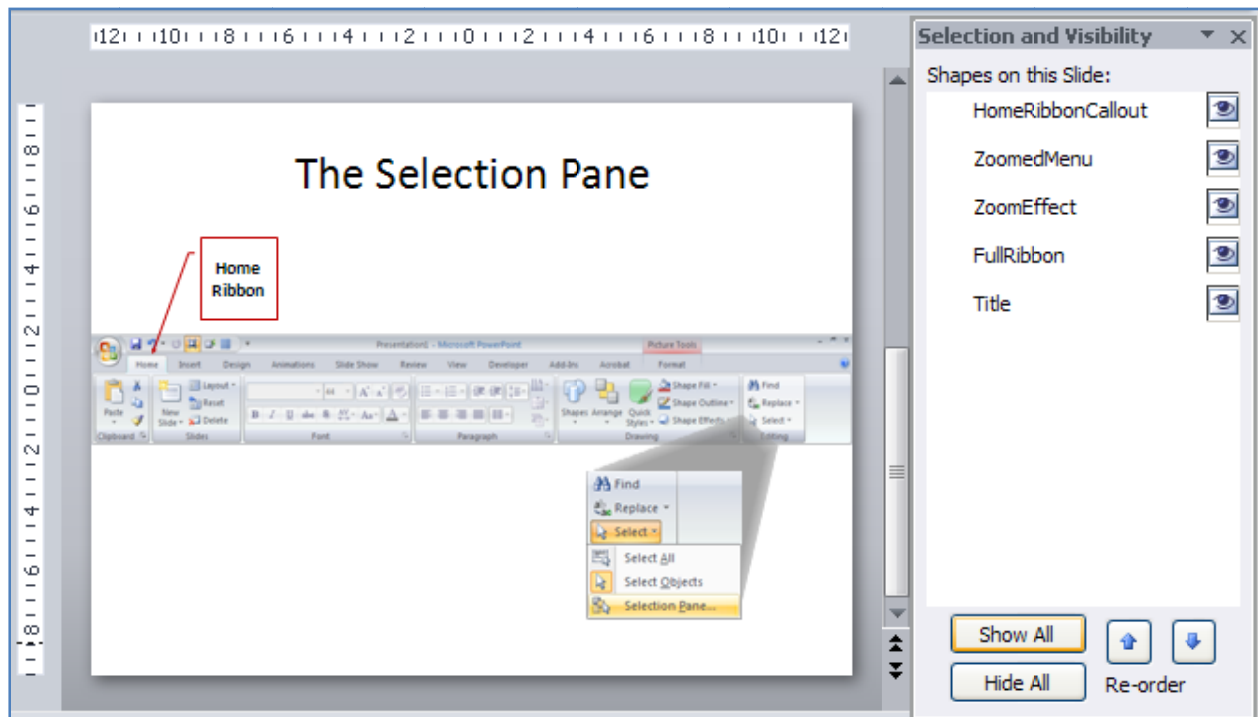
12 10 8 6 4 2 0 2 4 6 8 10 12

8 6 4 2 0 2 4 6 8

The Selection Pane

Home Ribbon

Presentation1 - Microsoft PowerPoint

Picture Tools

Home Insert Design Animations Slide Show Review View Developer Add-Ins Acrobat Format

Paste

Clipboard

New Slide

Layout

Reset

Delete

Slides

Font

Paragraph

Shapes Arrange Quick Styles

Shape Fill

Shape Outline

Shape Effects

Drawing

Find

Replace

Select

Editing

Find

Replace

Select

Select All

Select Objects

Selection Pane...

Selection and Visibility

Shapes on this Slide:

HomeRibbonCallout

ZoomedMenu

ZoomEffect

FullRibbon

Title

Show All

Hide All

Re-order